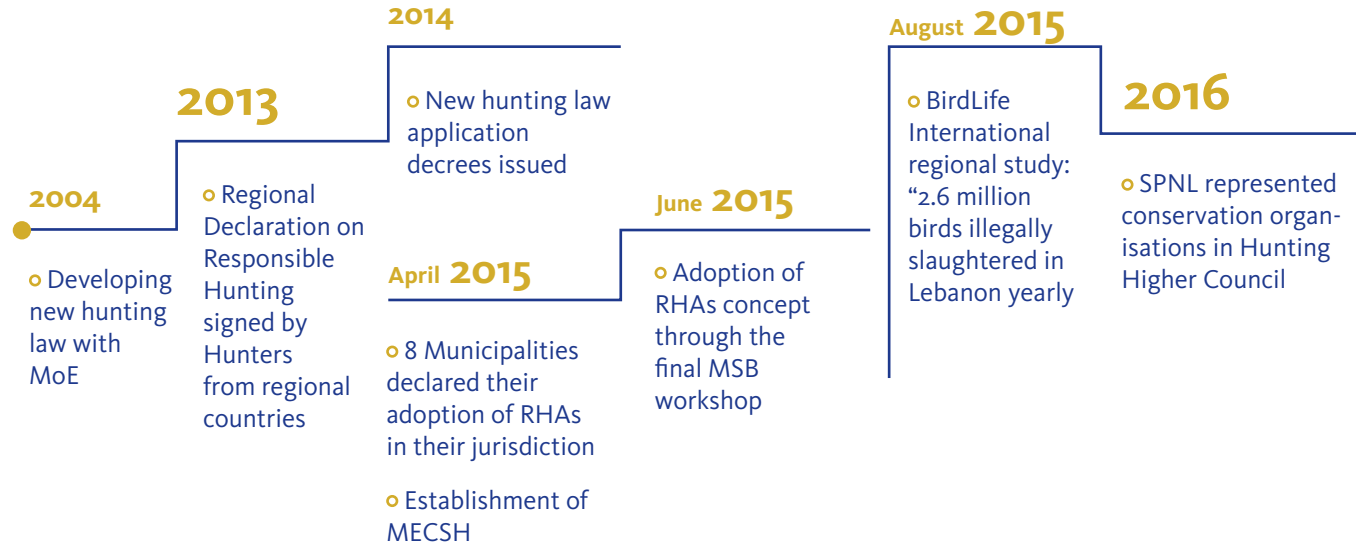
2004

Developing new hunting law with MoE

2013

Regional Declaration on Responsible Hunting signed by Hunters from regional countries

2014

New hunting law application decrees issued

April 2015

8 Municipalities declared their adoption of RHAs in their jurisdiction

Establishment of MECSH

June 2015

Adoption of RHAs concept through the final MSB workshop

August 2015

BirdLife International regional study: “2.6 million birds illegally slaughtered in Lebanon yearly

2016

SPNL represented conservation organisations in Hunting Higher Council